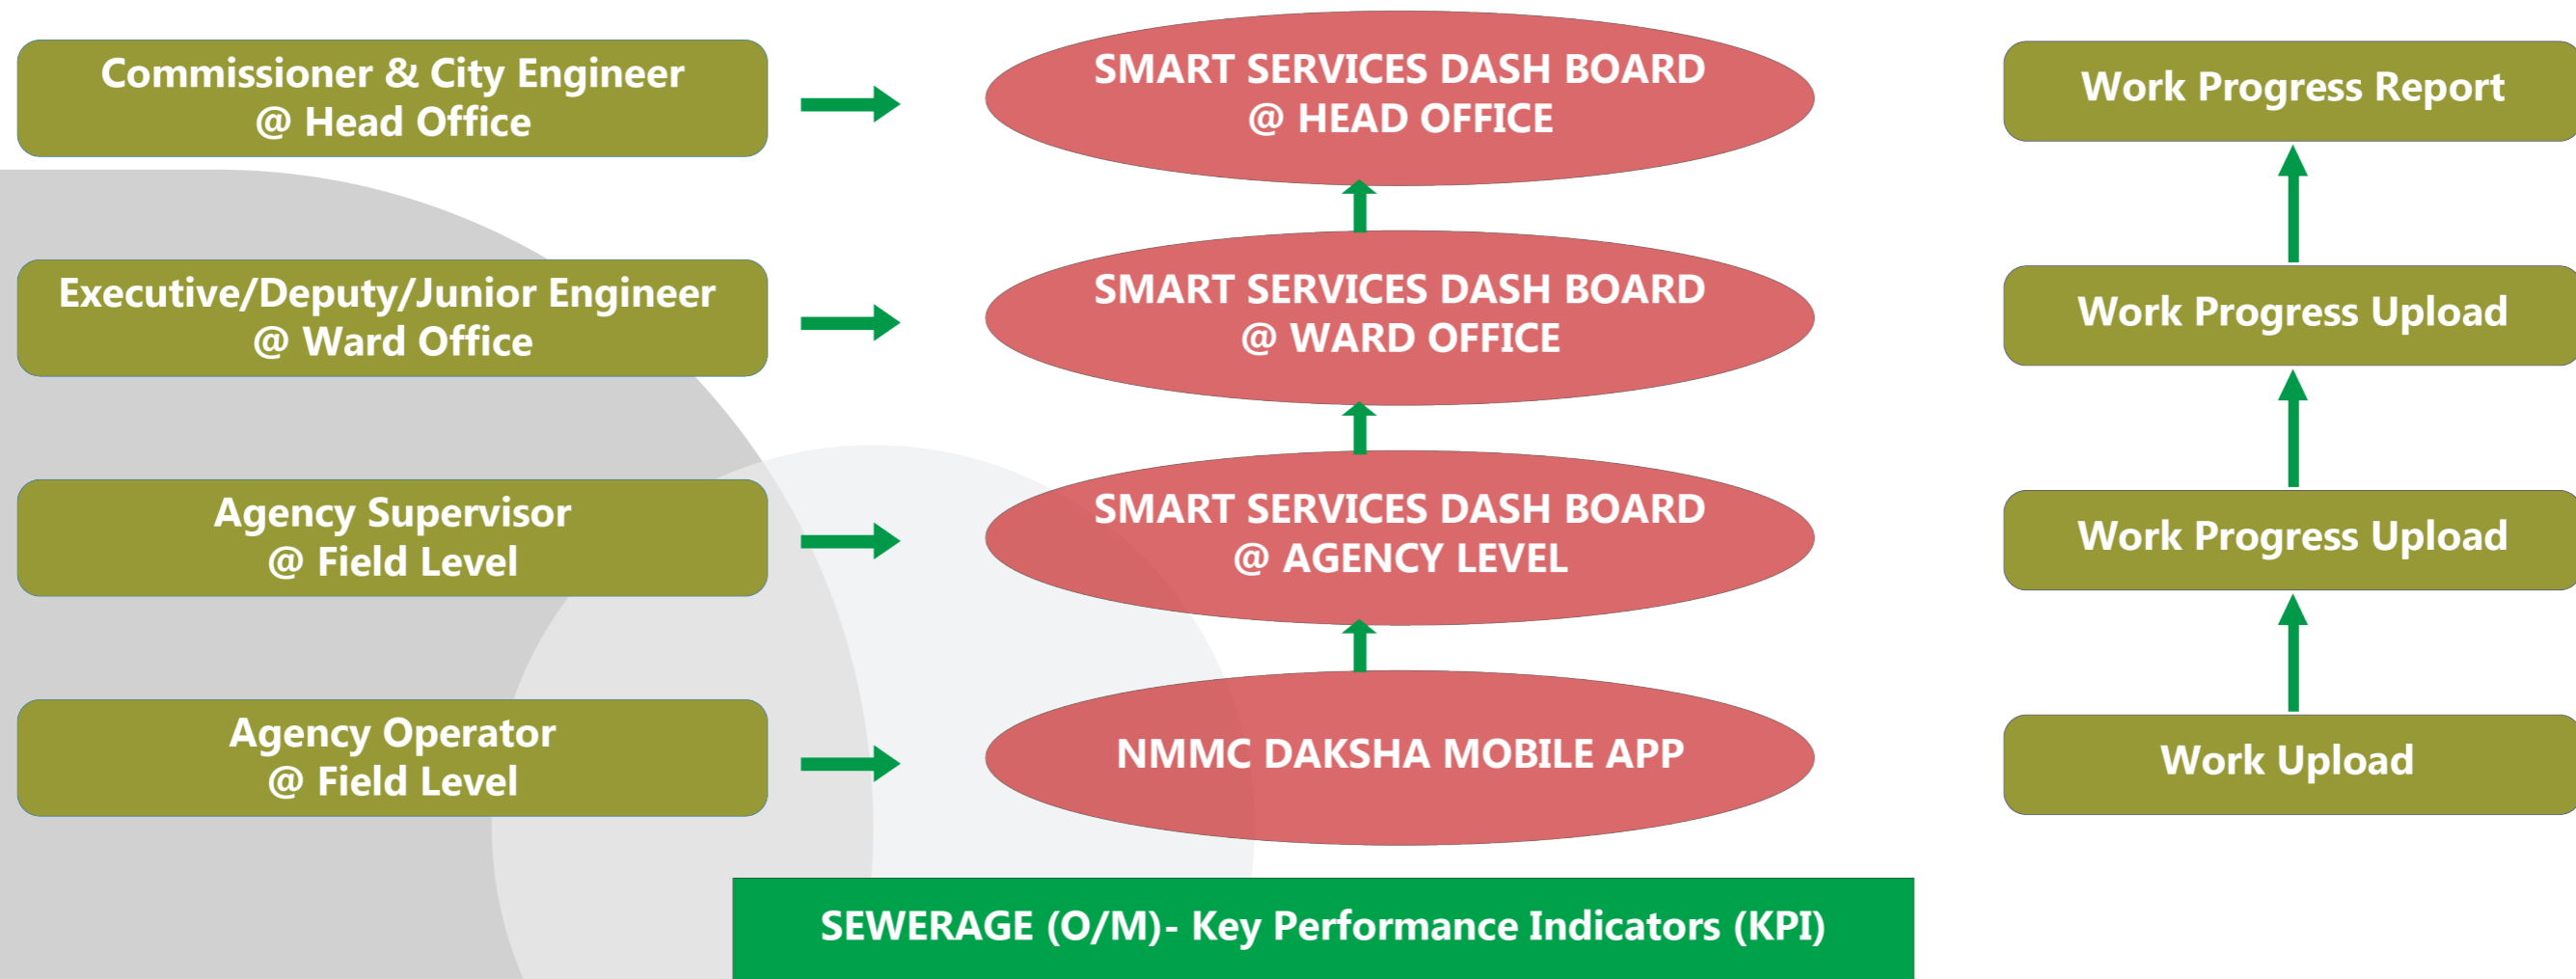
Commissioner & City Engineer
@ Head Office

SMART SERVICES DASH BOARD
@ HEAD OFFICE

Work Progress Report

Executive/Deputy/Junior Engineer
@ Ward Office

SMART SERVICES DASH BOARD
@ WARD OFFICE

Work Progress Upload

Agency Supervisor
@ Field Level

SMART SERVICES DASH BOARD
@ AGENCY LEVEL

Work Progress Upload

Agency Operator
@ Field Level

NMMC DAKSHA MOBILE APP

Work Upload

SEWERAGE (O/M)- Key Performance Indicators (KPI)